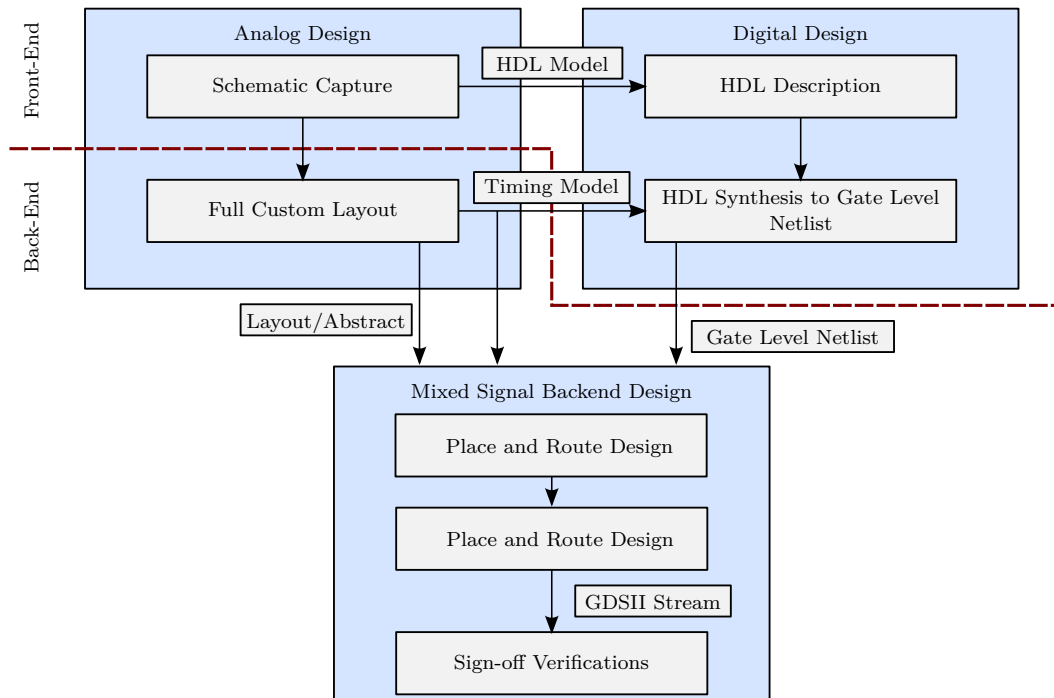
Front-End

Back-End

Analog Design

Schematic Capture

Full Custom Layout

HDL Model

Timing Model

Digital Design

HDL Description

HDL Synthesis to Gate Level Netlist

Layout/Abstract

Gate Level Netlist

Mixed Signal Backend Design

Place and Route Design

Place and Route Design

GDSII Stream

Sign-off Verifications